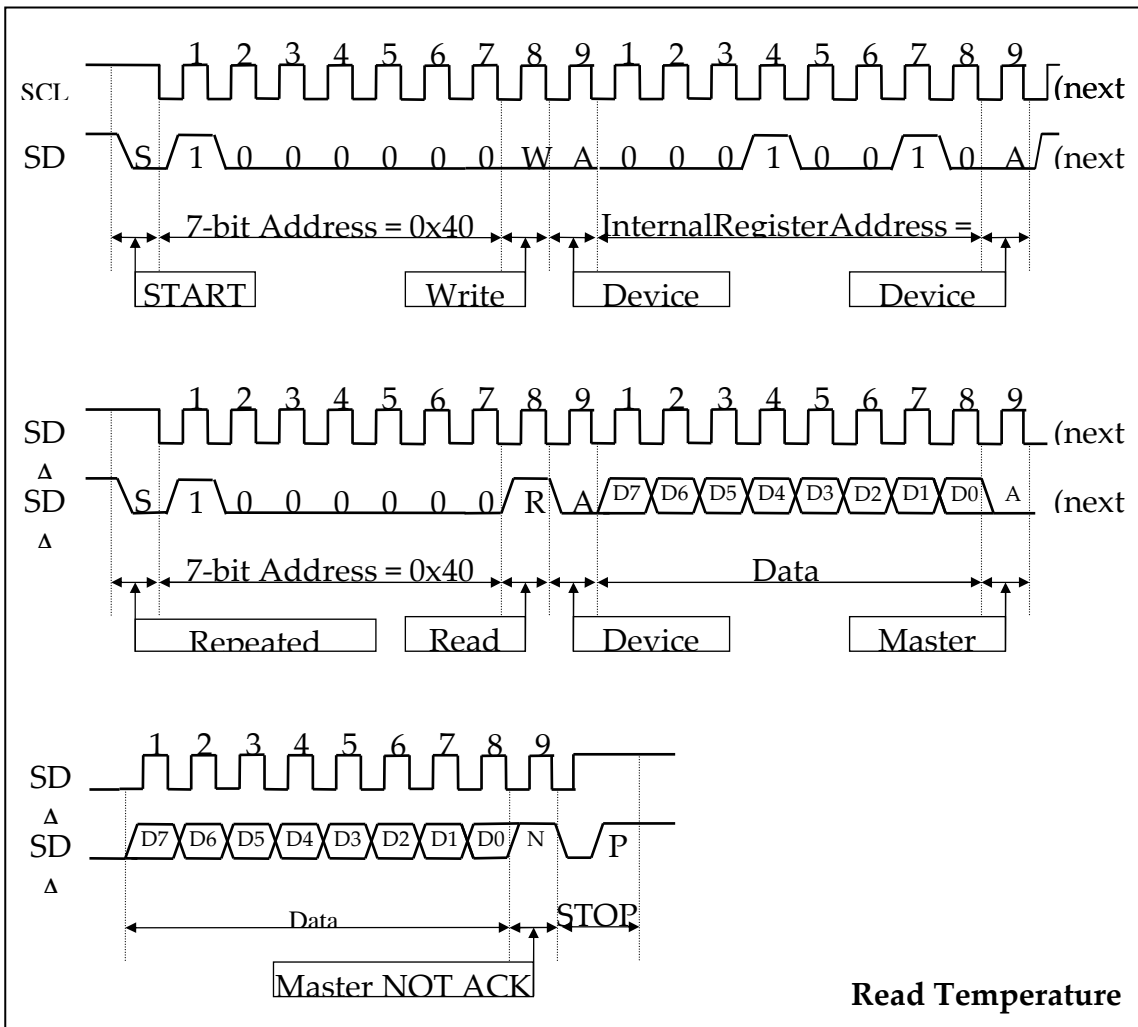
1 2 3 4 5 6 7 8 9 1 2 3 4 5 6 7 8 9

SCL (next

SD S 1 0 0 0 0 0 0 W A 0 0 0 1 0 0 1 0 A (next

7-bit Address = 0x40

InternalRegisterAddress =

START

Write

Device

Device

1 2 3 4 5 6 7 8 9 1 2 3 4 5 6 7 8 9

SD
Δ
(next

SD
Δ
S 1 0 0 0 0 0 0 R A D7 D6 D5 D4 D3 D2 D1 D0 A (next

7-bit Address = 0x40

Data

Repeated

Read

Device

Master

1 2 3 4 5 6 7 8 9

SD
Δ

SD
Δ
D7 D6 D5 D4 D3 D2 D1 D0 N P

Data

STOP

Master NOT ACK

Read Temperature